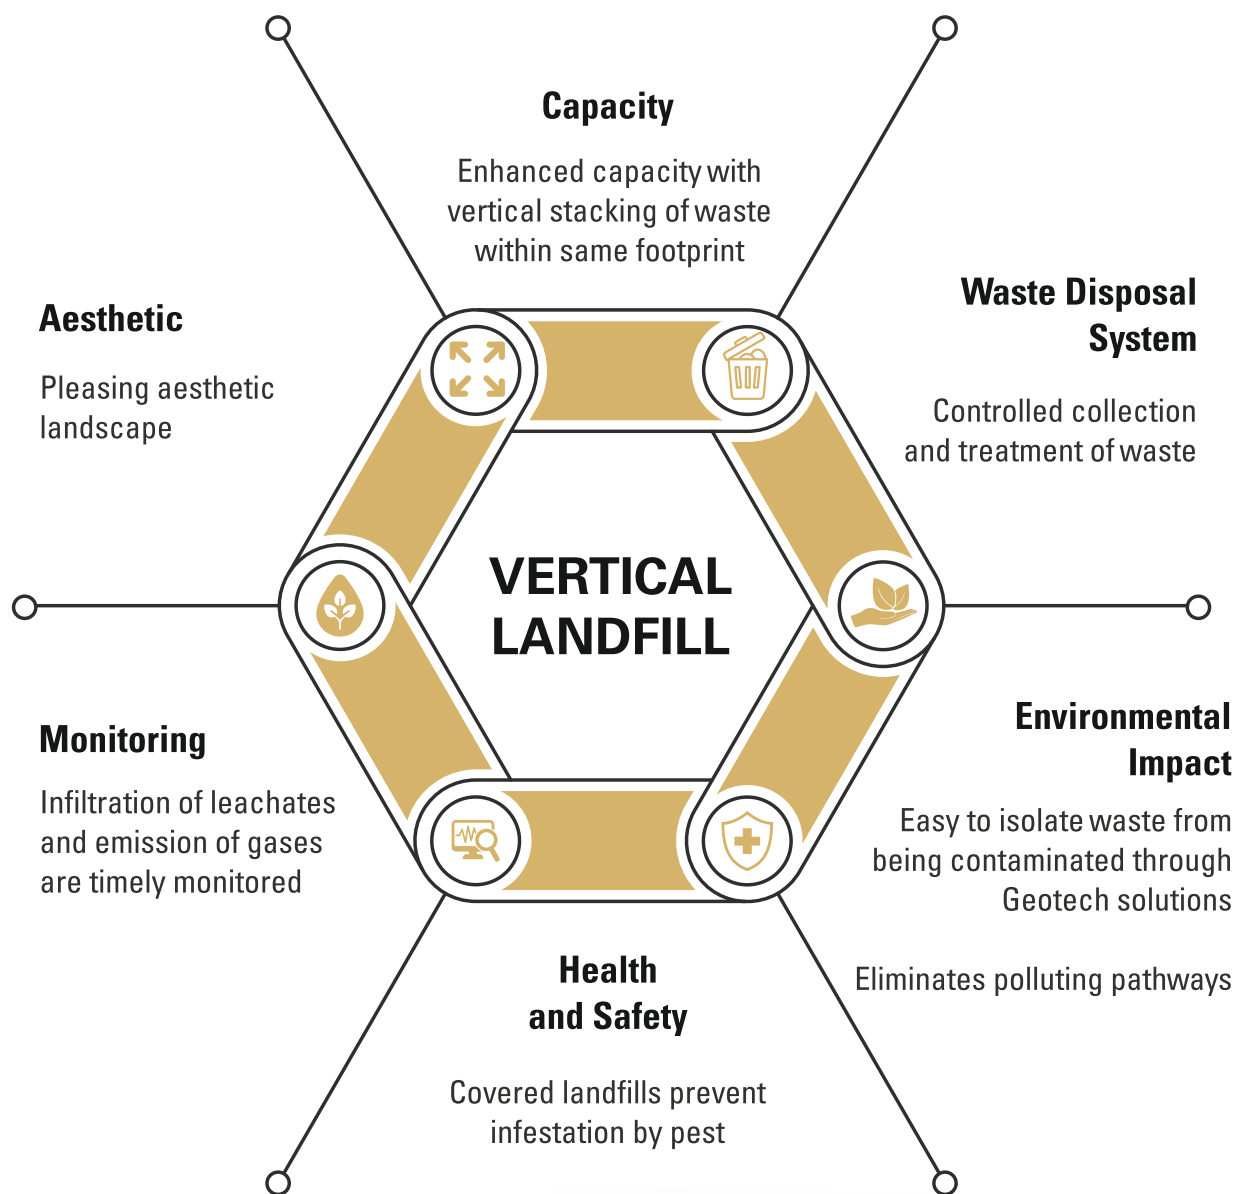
Capacity

Enhanced capacity with vertical stacking of waste within same footprint

Aesthetic

Pleasing aesthetic landscape

Waste Disposal System

Controlled collection and treatment of waste

VERTICAL LANDFILL

Monitoring

Infiltration of leachates and emission of gases are timely monitored

Environmental Impact

Easy to isolate waste from being contaminated through Geotech solutions

Eliminates polluting pathways

Health and Safety

Covered landfills prevent infestation by pest